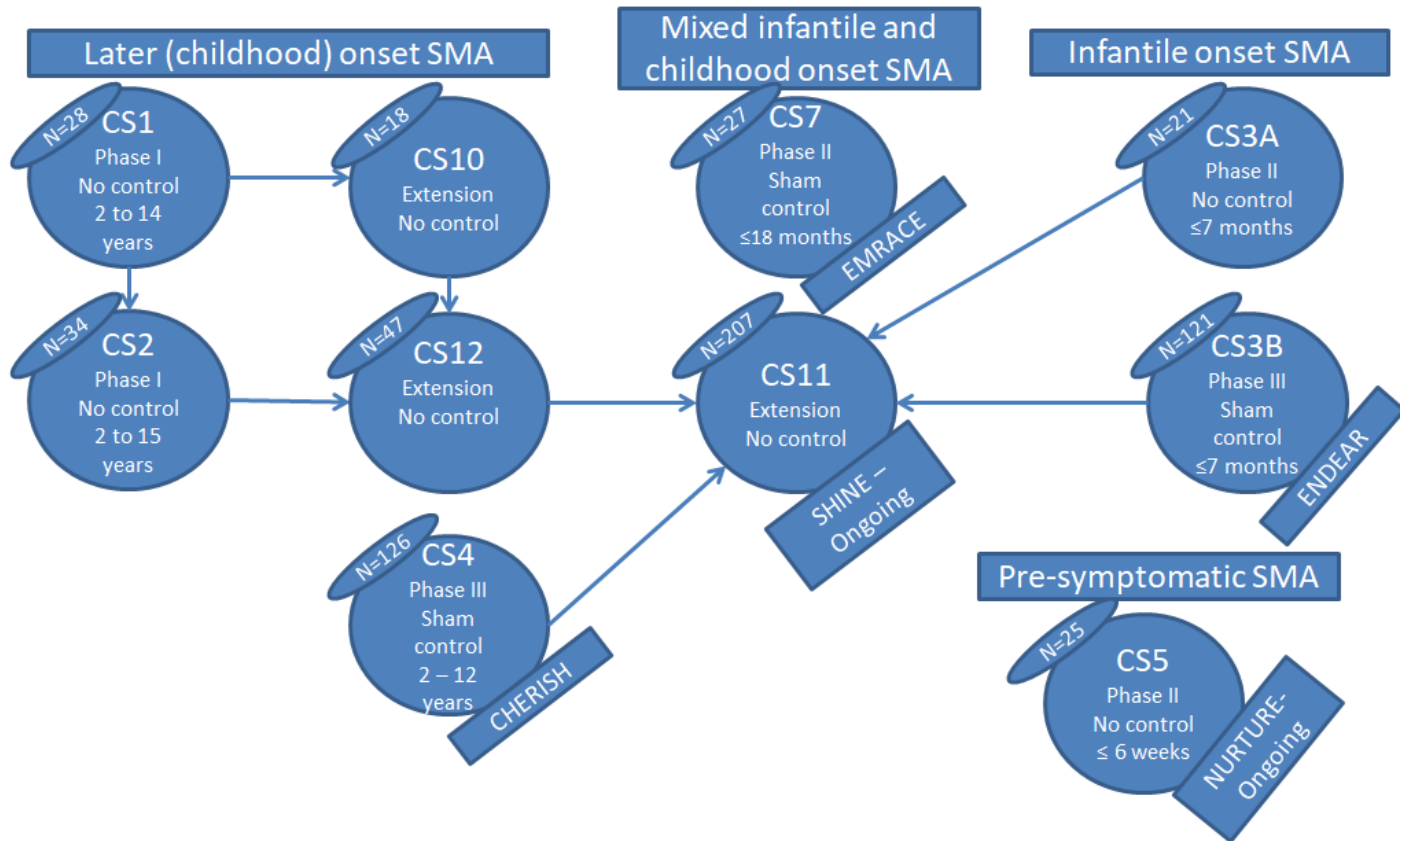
Later (childhood) onset SMA

Mixed infantile and childhood onset SMA

Infantile onset SMA

N=28
CS1
Phase I
No control
2 to 14 years

N=18
CS10
Extension
No control

N=27
CS7
Phase II
Sham control
≤18 months
EMRACE

N=21
CS3A
Phase II
No control
≤7 months

N=34
CS2
Phase I
No control
2 to 15 years

N=47
CS12
Extension
No control

N=207
CS11
Extension
No control
SHINE – Ongoing

N=121
CS3B
Phase III
Sham control
≤7 months
ENDEAR

N=126
CS4
Phase III
Sham control
2 – 12 years
CHERISH

Pre-symptomatic SMA

N=25
CS5
Phase II
No control
≤ 6 weeks
NURTURE- Ongoing